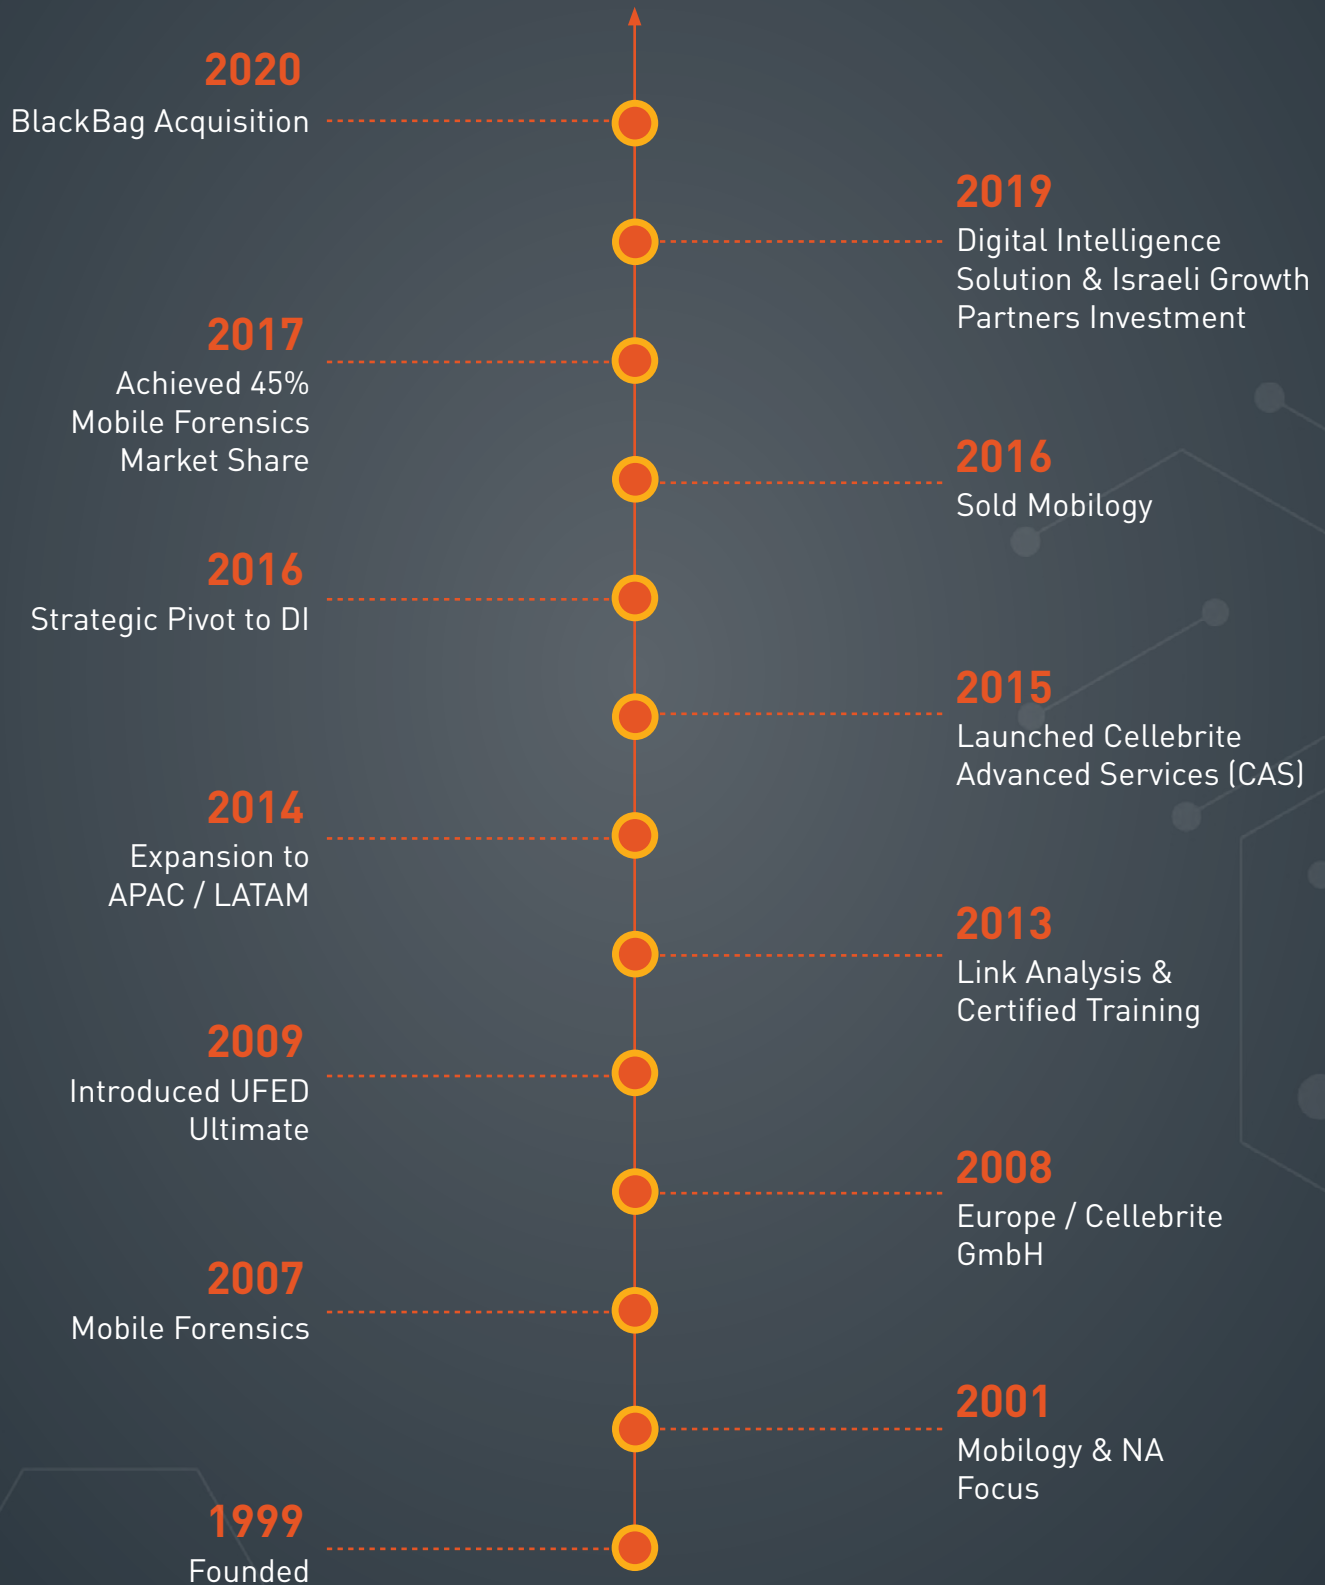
2020
BlackBag Acquisition

2019
Digital Intelligence Solution & Israeli Growth Partners Investment

2017
Achieved 45% Mobile Forensics Market Share

2016
Sold Mobilogy

2016
Strategic Pivot to DI

2015
Launched Cellebrite Advanced Services (CAS)

2014
Expansion to APAC / LATAM

2013
Link Analysis & Certified Training

2009
Introduced UFED Ultimate

2008
Europe / Cellebrite GmbH

2007
Mobile Forensics

2001
Mobilogy & NA Focus

1999
Founded